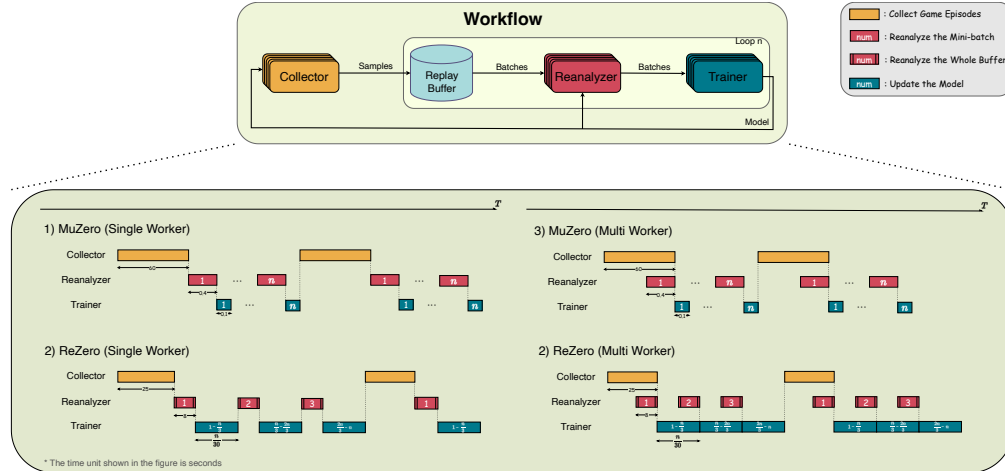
Workflow

Loop n

Collector

Samples

Replay Buffer

Batches

Reanalyzer

Batches

Trainer

Model

: Collect Game Episodes

num : Reanalyze the Mini-batch

num : Reanalyze the Whole Buffer

num : Update the Model

$T$

1) MuZero (Single Worker)

Collector

Reanalyzer

Trainer

40

1

···

$n$

1

···

$n$

0.4

1

···

$n$

1

···

$n$

0.1

2) ReZero (Single Worker)

Collector

Reanalyzer

Trainer

25

1

2

3

1

8

$1 \sim \frac{n}{3}$

$\frac{n}{3} \sim \frac{2n}{3}$

$\frac{2n}{3} \sim n$

$1 \sim \frac{n}{3}$

$\frac{n}{30}$

$T$

3) MuZero (Multi Worker)

Collector

Reanalyzer

Trainer

40

1

···

$n$

1

···

$n$

0.4

1

···

$n$

1

···

$n$

0.1

2) ReZero (Multi Worker)

Collector

Reanalyzer

Trainer

25

1

2

3

1

2

3

8

$1 \sim \frac{n}{3}$

$\frac{n}{3} \sim \frac{2n}{3}$

$\frac{2n}{3} \sim n$

$1 \sim \frac{n}{3}$

$\frac{n}{3} \sim \frac{2n}{3}$

$\frac{2n}{3} \sim n$

$\frac{n}{30}$

* The time unit shown in the figure is seconds